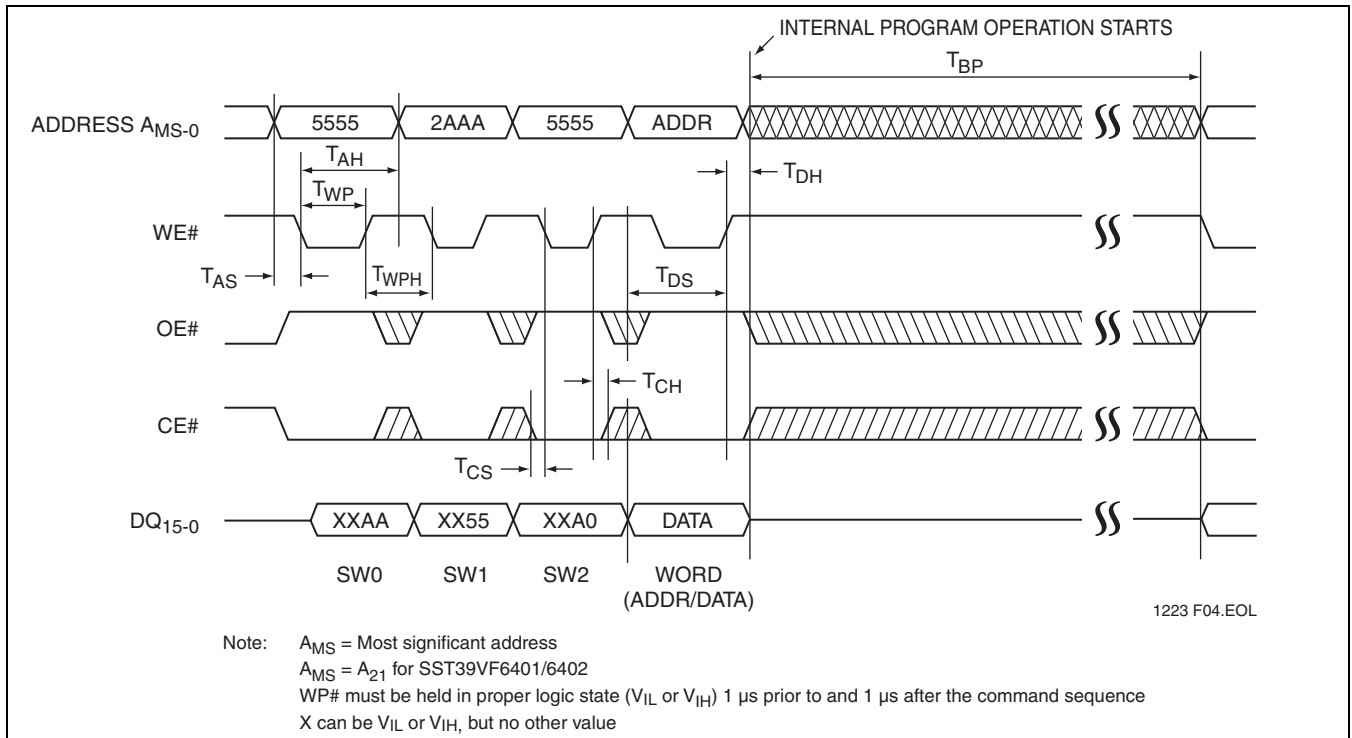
INTERNAL PROGRAM OPERATION STARTS

$T_{BP}$

ADDRESS $A_{MS-0}$

5555

2AAA

5555

ADDR

$T_{AH}$

$T_{DH}$

$T_{WP}$

WE#

$T_{AS}$

$T_{WPH}$

$T_{DS}$

OE#

$T_{CH}$

CE#

$T_{CS}$

$DQ_{15-0}$

XXAA

XX55

XXA0

DATA

SW0

SW1

SW2

WORD (ADDR/DATA)

1223 F04.EOL

Note: $A_{MS}$ = Most significant address
$A_{MS}$ = $A_{21}$ for SST39VF6401/6402
WP# must be held in proper logic state ($V_{IL}$ or $V_{IH}$) 1 µs prior to and 1 µs after the command sequence
X can be $V_{IL}$ or $V_{IH}$, but no other value